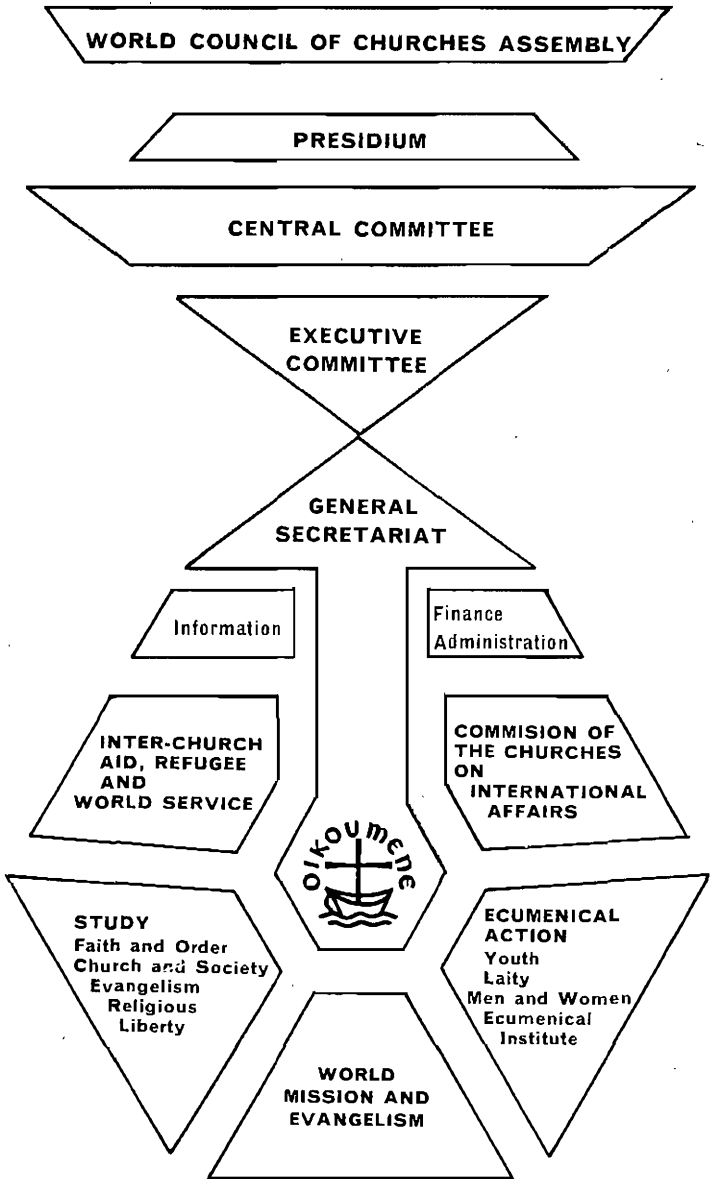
WORLD COUNCIL OF CHURCHES ASSEMBLY

PRESIDIUM

CENTRAL COMMITTEE

EXECUTIVE COMMITTEE

GENERAL SECRETARIAT

Information

Finance Administration

INTER-CHURCH AID, REFUGEE AND WORLD SERVICE

COMMISION OF THE CHURCHES ON INTERNATIONAL AFFAIRS

OIKOUMENE

STUDY
Faith and Order
Church and Society
Evangelism
Religious Liberty

ECUMENICAL ACTION
Youth
Laity
Men and Women
Ecumenical Institute

WORLD MISSION AND EVANGELISM